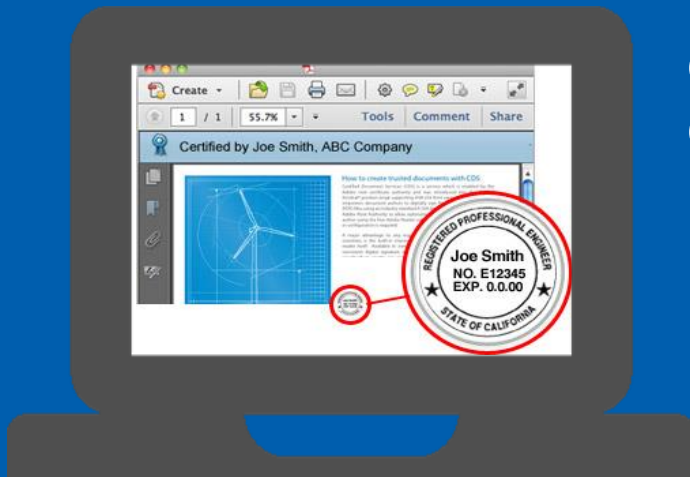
Create

1 / 1

55.7%

Tools

Comment

Share

Certified by Joe Smith, ABC Company

How to create trusted documents with CDS

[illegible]

REGISTERED PROFESSIONAL ENGINEER

Joe Smith

NO. E12345

EXP. 0.0.00

STATE OF CALIFORNIA